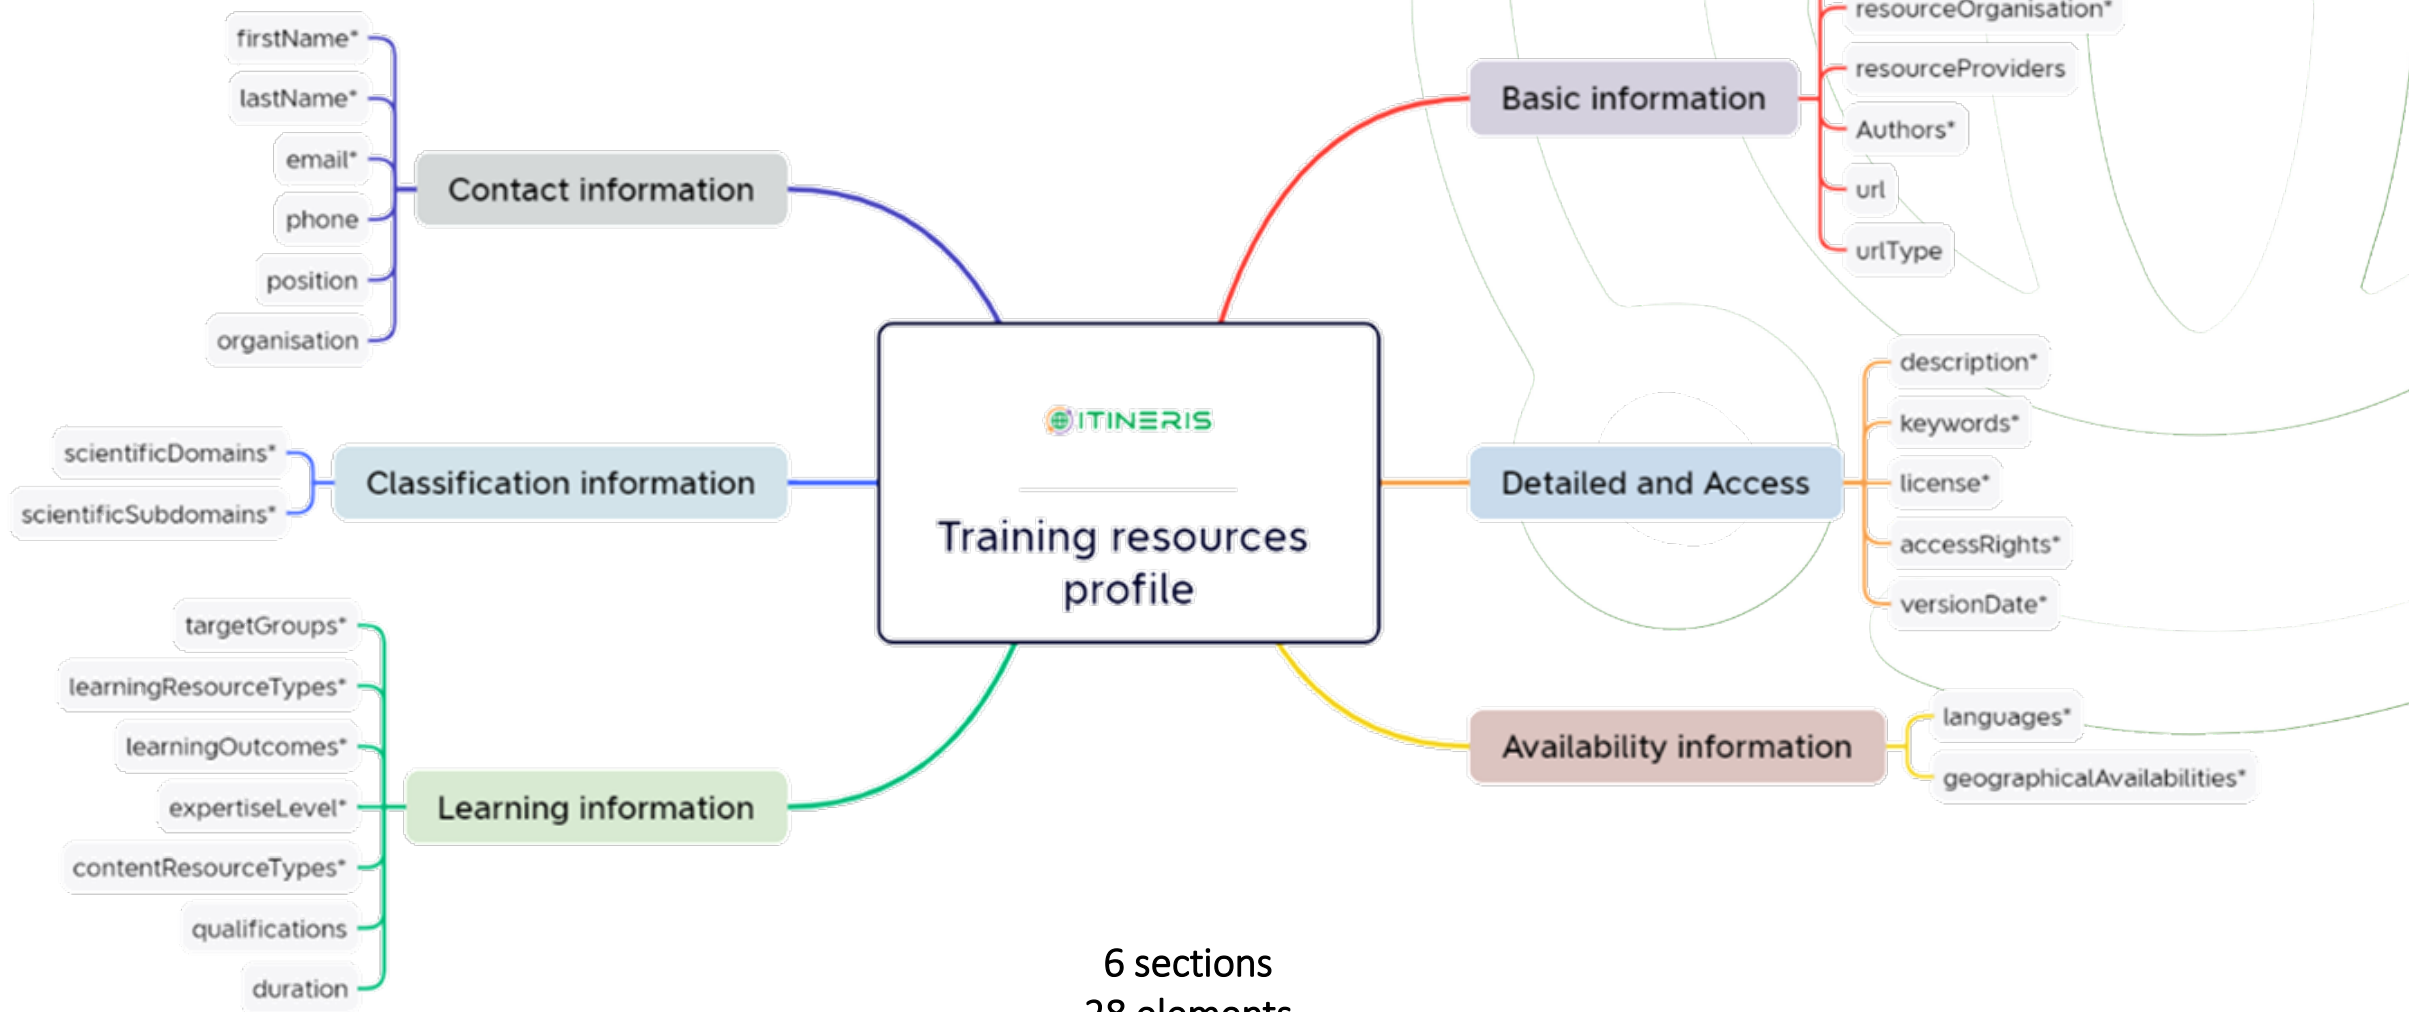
ITINERIS

Training resources profile

Contact information
firstName*
lastName*
email*
phone
position
organisation

Classification information
scientificDomains*
scientificSubdomains*

Learning information
targetGroups*
learningResourceTypes*
learningOutcomes*
expertiseLevel*
contentResourceTypes*
qualifications
duration

Basic information
resourceOrganisation*
resourceProviders
Authors*
url
urlType

Detailed and Access
description*
keywords*
license*
accessRights*
versionDate*

Availability information
languages*
geographicalAvailabilities*

6 sections
28 elements